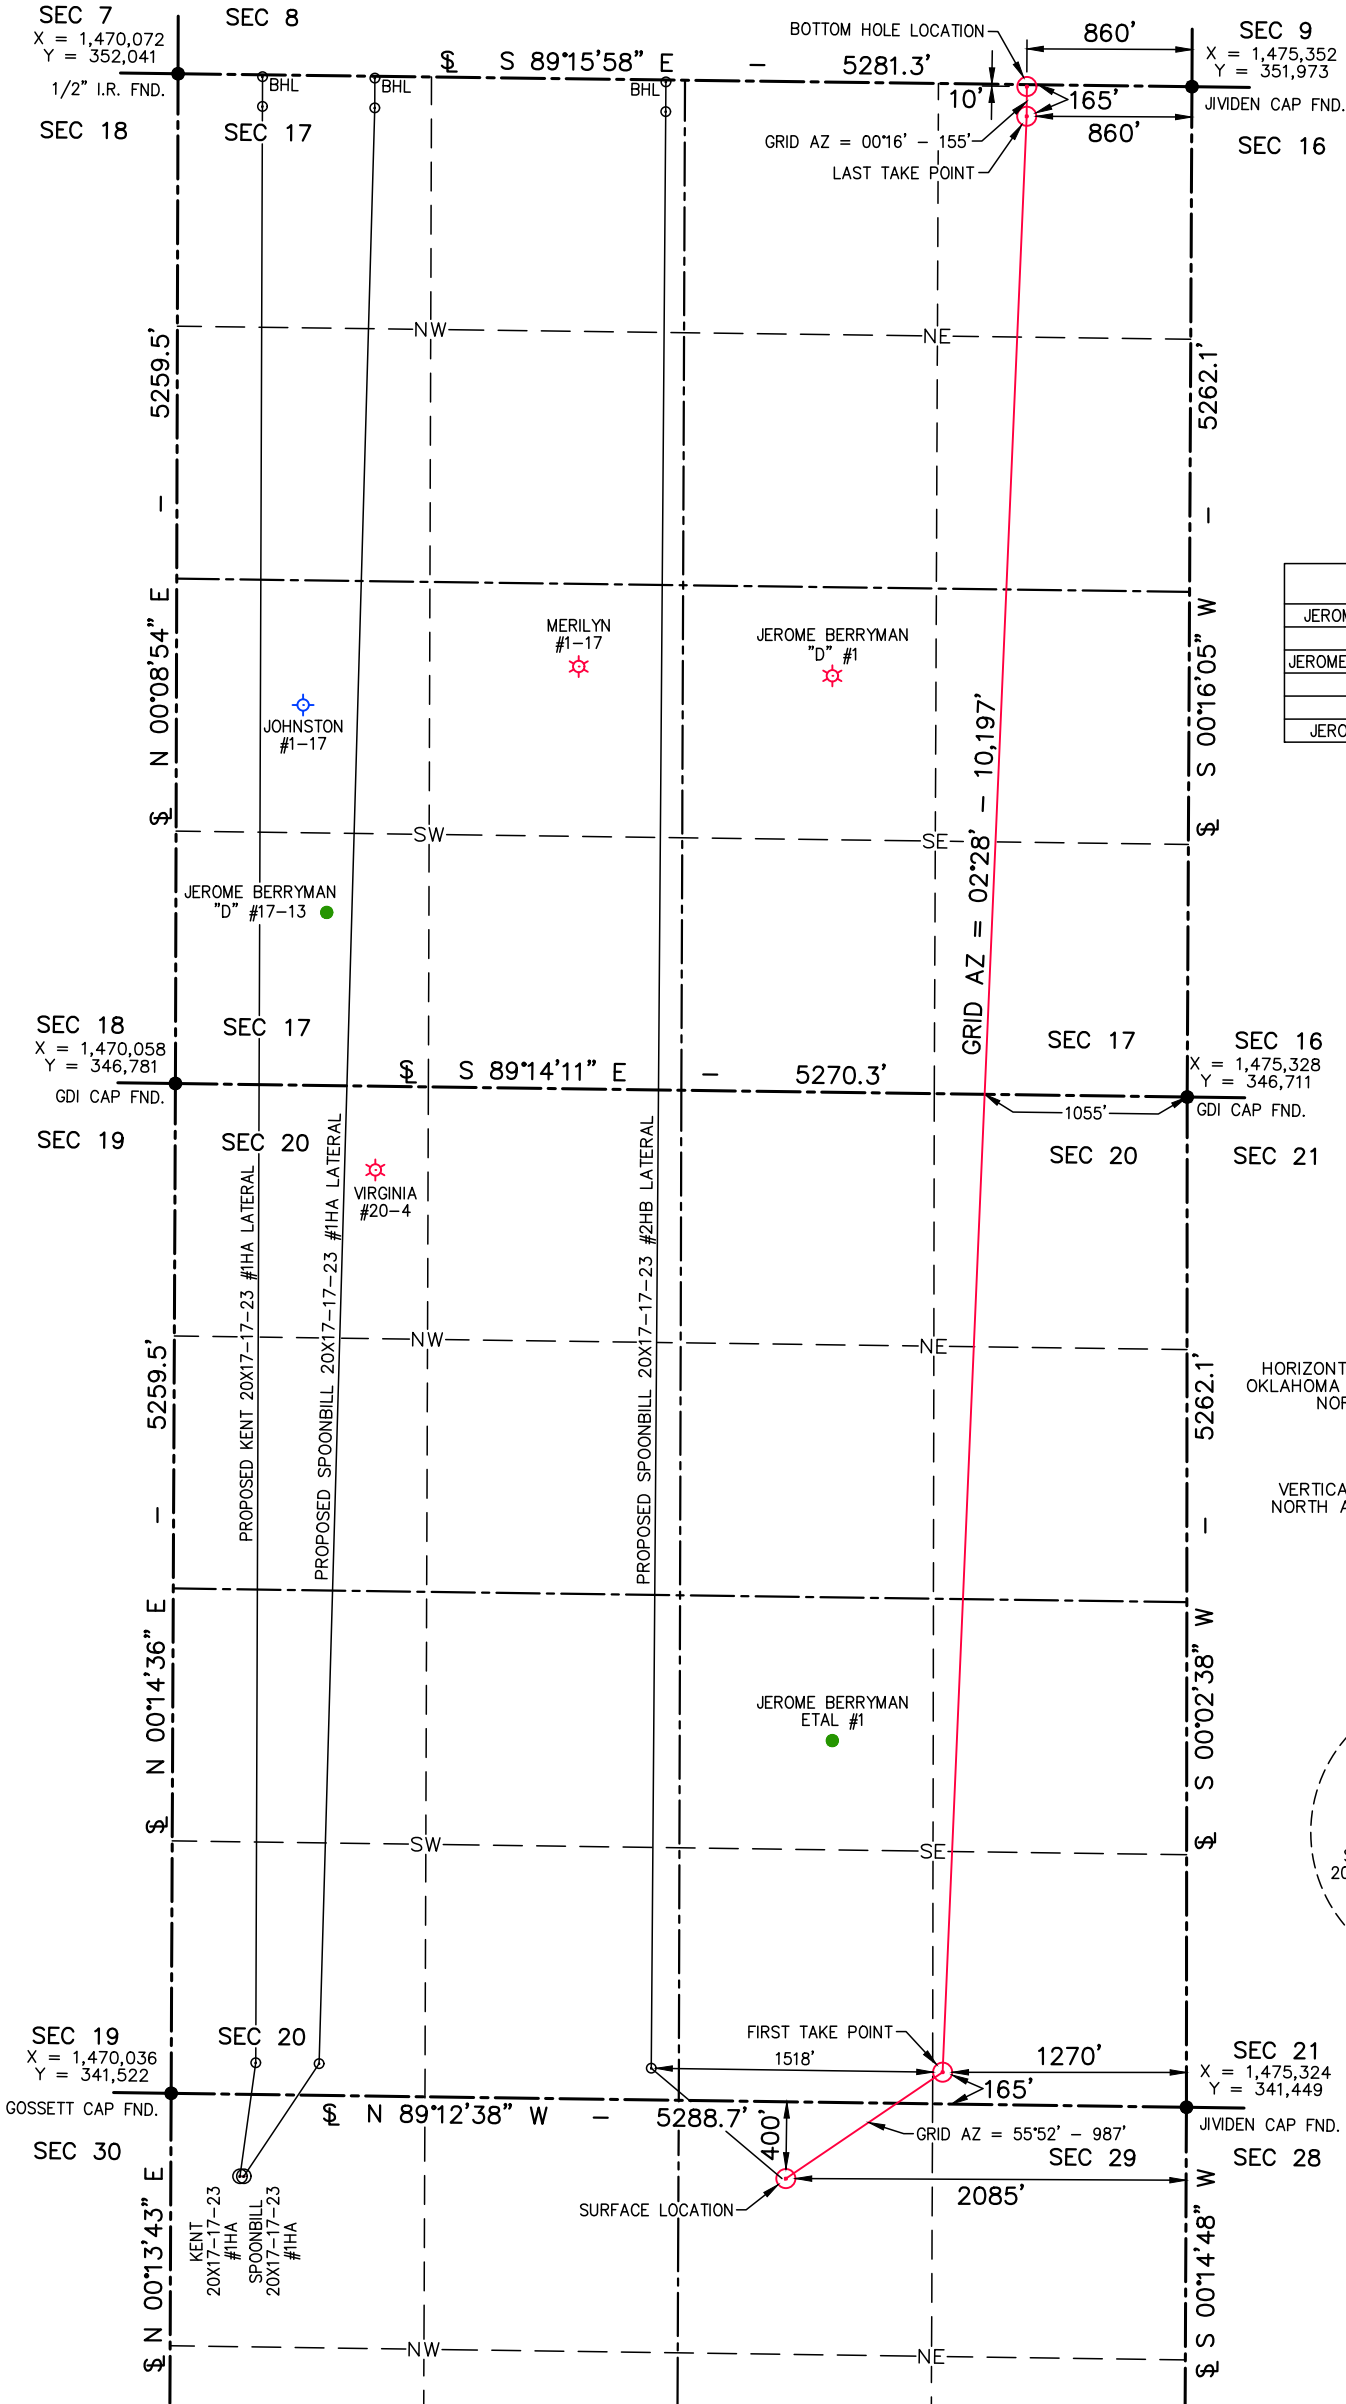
SEC 7
X = 1,470,072
Y = 352,041
1/2" I.R. FND.

SEC 8

BHL BHL BHL

$\mathbb{S}$ S 89°15'58" E – 5281.3'

BOTTOM HOLE LOCATION
860'
10'
165'
860'
GRID AZ = 00°16' – 155'
LAST TAKE POINT

SEC 9
X = 1,475,352
Y = 351,973
JIVIDEN CAP FND.

SEC 18
SEC 17
SEC 16

NW
NE

5259.5'
–
$\mathbb{S}$ N 00°08'54" E

5262.1'
–
$\mathbb{S}$ S 00°16'05" W

JERON
JEROME
JERO

MERILYN
#1–17

JEROME BERRYMAN
"D" #1

JOHNSTON
#1–17

GRID AZ = 02°28' – 10,197'

SW
SE

JEROME BERRYMAN
"D" #17–13

SEC 18
X = 1,470,058
Y = 346,781
GDI CAP FND.

SEC 17

$\mathbb{S}$ S 89°14'11" E – 5270.3'

SEC 17
SEC 16
X = 1,475,328
Y = 346,711
GDI CAP FND.

1055'

SEC 19
SEC 20
SEC 20
SEC 21

VIRGINIA
#20–4

PROPOSED KENT 20X17–17–23 #1HA LATERAL
PROPOSED SPOONBILL 20X17–17–23 #1HA LATERAL
PROPOSED SPOONBILL 20X17–17–23 #2HB LATERAL

NW
NE

5259.5'
–
$\mathbb{S}$ N 00°14'36" E

5262.1'
–
$\mathbb{S}$ S 00°02'38" W

HORIZONT
OKLAHOMA
NOR

VERTICA
NORTH A

JEROME BERRYMAN
ETAL #1

SW
SE

20

SEC 19
X = 1,470,036
Y = 341,522
GOSSETT CAP FND.

SEC 20

FIRST TAKE POINT
1518'
1270'
165'

SEC 21
X = 1,475,324
Y = 341,449
JIVIDEN CAP FND.

$\mathbb{S}$ N 89°12'38" W – 5288.7'

400'
GRID AZ = 55°52' – 987'
SEC 29
SEC 28

SEC 30

SURFACE LOCATION
2085'

$\mathbb{S}$ N 00°13'43" E

KENT
20X17–17–23
#1HA
SPOONBILL
20X17–17–23
#1HA

$\mathbb{S}$ S 00°14'48" W

NW
NE